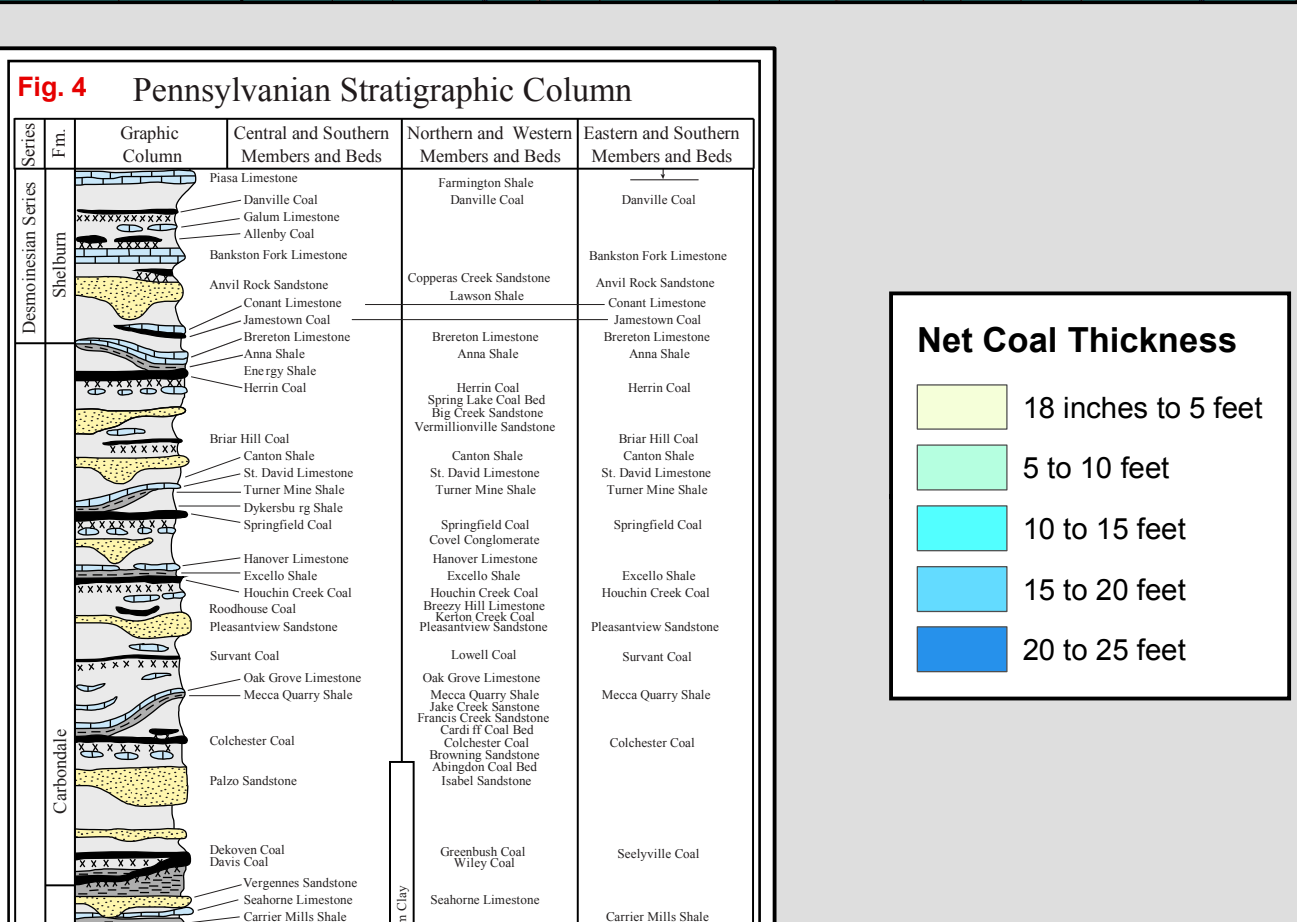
Fig. 4 Pennsylvanian Stratigraphic Column

| Series | Fm. | Graphic Column | Central and Southern Members and Beds | Northern and Western Members and Beds | Eastern and Southern Members and Beds |
|---|---|---|---|---|---|
| Desmoinesian Series | Shelburn | | Piasa Limestone | Farmington Shale | |
| | | | Danville Coal | Danville Coal | Danville Coal |
| | | | Galum Limestone | | |
| | | | Allenby Coal | | |
| | | | Bankston Fork Limestone | | Bankston Fork Limestone |
| | | | Anvil Rock Sandstone | Copperas Creek Sandstone | Anvil Rock Sandstone |
| | | | Conant Limestone | Lawson Shale | Conant Limestone |
| | | | Jamestown Coal | | Jamestown Coal |
| | | | Brereton Limestone | Brereton Limestone | Brereton Limestone |
| | Carbondale | | Anna Shale | Anna Shale | Anna Shale |
| | | | Energy Shale | | |
| | | | Herrin Coal | Herrin Coal Spring Lake Coal Bed Big Creek Sandstone Vermillionville Sandstone | Herrin Coal |
| | | | Briar Hill Coal | | Briar Hill Coal |
| | | | Canton Shale | Canton Shale | Canton Shale |
| | | | St. David Limestone | St. David Limestone | St. David Limestone |
| | | | Turner Mine Shale | Turner Mine Shale | Turner Mine Shale |
| | | | Dykersbu rg Shale | | |
| | | | Springfield Coal | Springfield Coal Covel Conglomerate | Springfield Coal |
| | | | Hanover Limestone | Hanover Limestone | |
| | | | Excello Shale | Excello Shale | Excello Shale |
| | | | Houchin Creek Coal | Houchin Creek Coal | Houchin Creek Coal |
| | | | Roodhouse Coal | Breezy Hill Limestone Kerton Creek Coal | |
| | | | Pleasantview Sandstone | Pleasantview Sandstone | Pleasantview Sandstone |
| | | | Survant Coal | Lowell Coal | Survant Coal |
| | | | Oak Grove Limestone | Oak Grove Limestone | |
| | | | Mecca Quarry Shale | Mecca Quarry Shale Jake Creek Sanstone Francis Creek Sandstone Cardi ff Coal Bed | Mecca Quarry Shale |
| | | | Colchester Coal | Colchester Coal Browning Sandstone Abingdon Coal Bed | Colchester Coal |
| | | | Palzo Sandstone | Isabel Sandstone | |
| | | | Dekoven Coal Davis Coal | Greenbush Coal Wiley Coal | Seelyville Coal |
| | | | Vergennes Sandstone | | |
| | | | Seahorne Limestone | n Clay Seahorne Limestone | |
| | | | Carrier Mills Shale | | Carrier Mills Shale |

Net Coal Thickness
18 inches to 5 feet
5 to 10 feet
10 to 15 feet
15 to 20 feet
20 to 25 feet